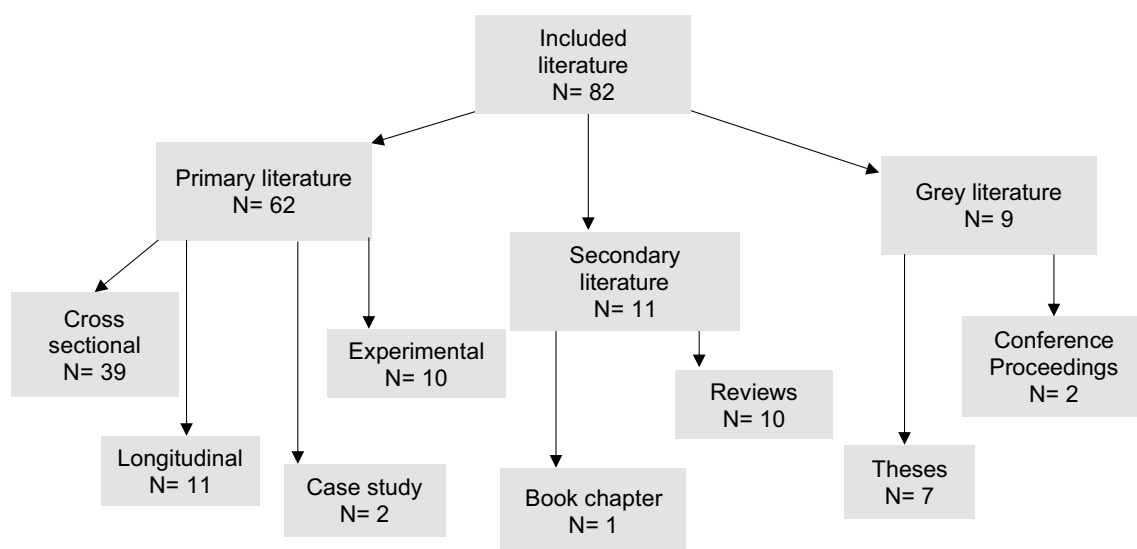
Included literature
N= 82

Primary literature
N= 62

Secondary literature
N= 11

Grey literature
N= 9

Cross sectional
N= 39

Longitudinal
N= 11

Case study
N= 2

Experimental
N= 10

Book chapter
N= 1

Reviews
N= 10

Theses
N= 7

Conference Proceedings
N= 2